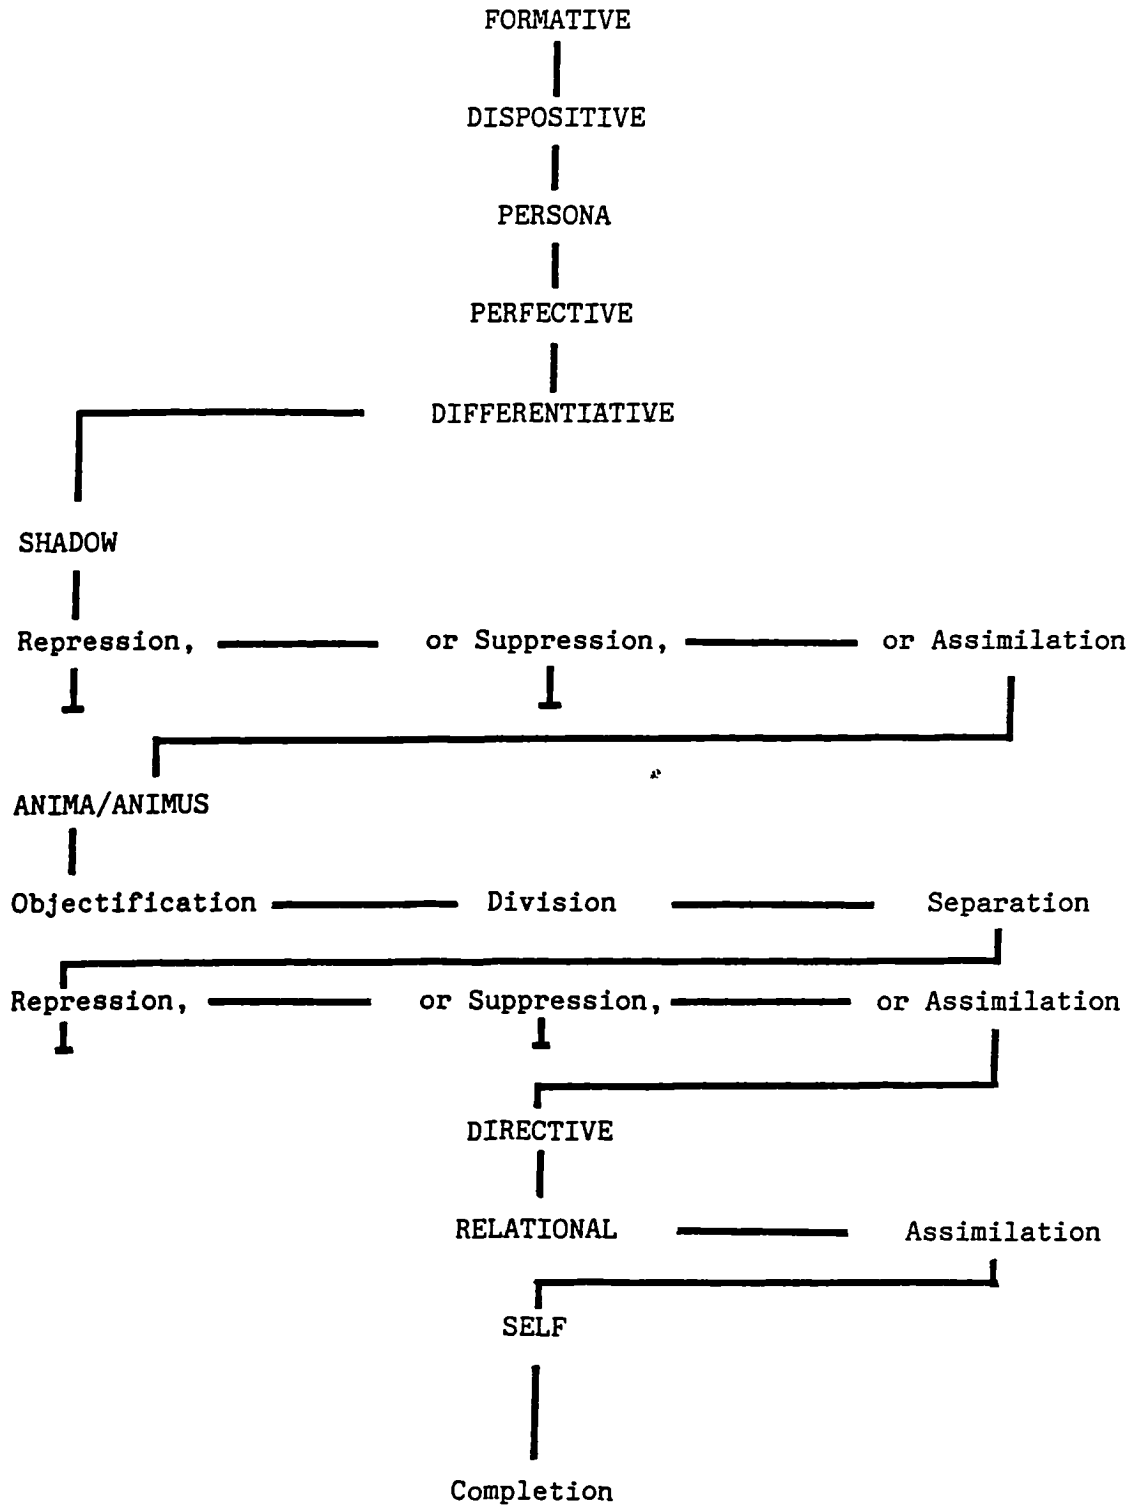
FORMATIVE

DISPOSITIVE

PERSONA

PERFECTIVE

DIFFERENTIATIVE

SHADOW

Repression, or Suppression, or Assimilation

ANIMA/ANIMUS

Objectification Division Separation

Repression, or Suppression, or Assimilation

DIRECTIVE

RELATIONAL Assimilation

SELF

Completion